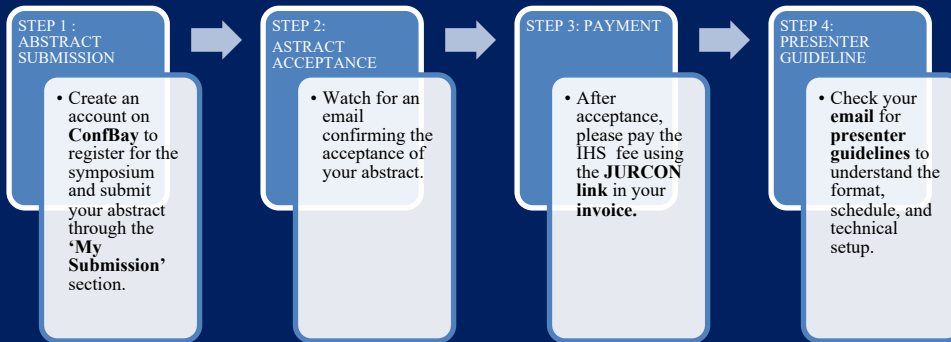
STEP 1 : ABSTRACT SUBMISSION

• Create an account on **ConfBay** to register for the symposium and submit your abstract through the **'My Submission'** section.

STEP 2: ASTRACT ACCEPTANCE

• Watch for an email confirming the acceptance of your abstract.

STEP 3: PAYMENT

• After acceptance, please pay the IHS fee using the **JURCON link** in your **invoice.**

STEP 4: PRESENTER GUIDELINE

• Check your **email** for **presenter guidelines** to understand the format, schedule, and technical setup.